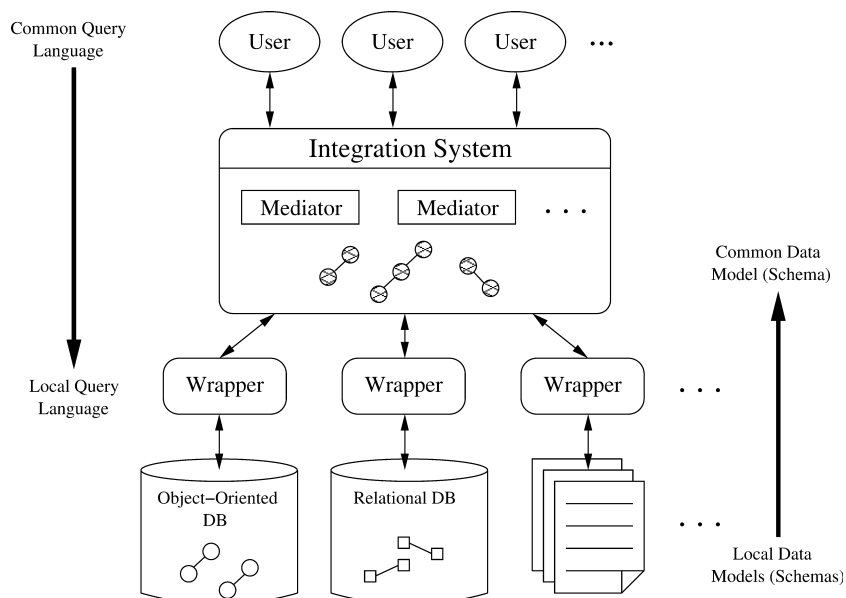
Common Query Language

User

User

User

...

Integration System

Mediator

Mediator

...

Common Data Model (Schema)

Local Query Language

Wrapper

Wrapper

Wrapper

...

Object−Oriented DB

Relational DB

...

Local Data Models (Schemas)